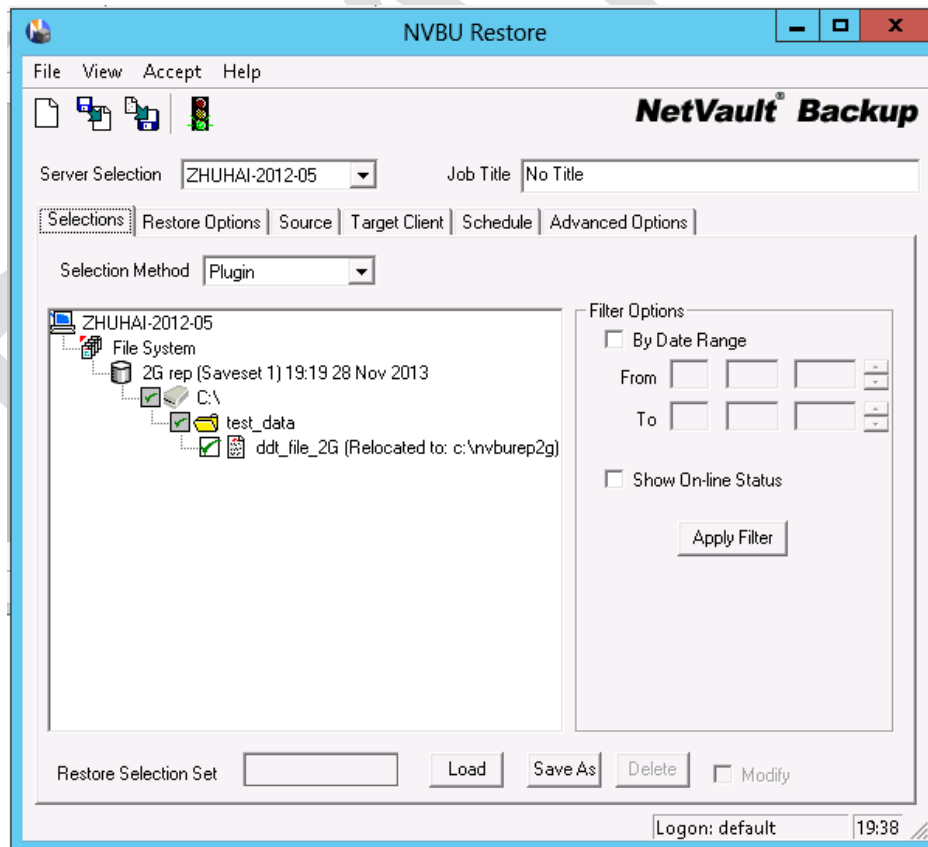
NVBU Restore

File View Accept Help

NetVault® Backup

Server Selection ZHUHAI-2012-05

Job Title No Title

Selections | Restore Options | Source | Target Client | Schedule | Advanced Options

Selection Method Plugin

ZHUHAI-2012-05
File System
2G rep (Saveset 1) 19:19 28 Nov 2013
C:\
test_data
ddt_file_2G (Relocated to: c:\nvburep2g)

Filter Options
By Date Range
From
To
Show On-line Status
Apply Filter

Restore Selection Set
Load
Save As
Delete
Modify

Logon: default
19:38